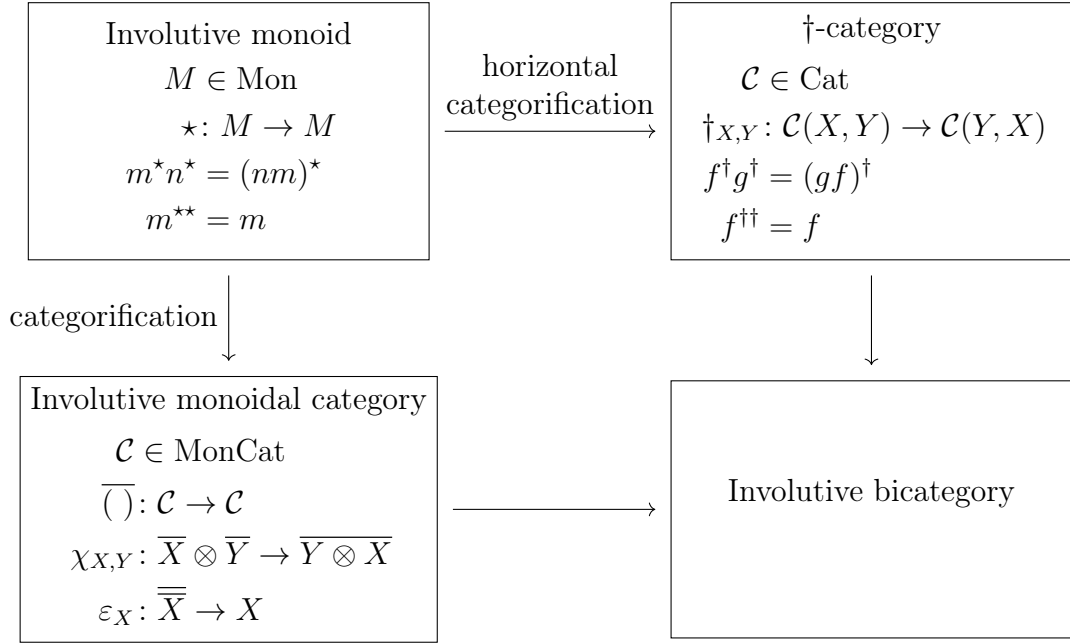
Involutive monoid
$M \in \text{Mon}$
$\star\colon M \to M$
$m^\star n^\star = (nm)^\star$
$m^{\star\star} = m$

horizontal categorification

†-category
$\mathcal{C} \in \text{Cat}$
$\dagger_{X,Y}\colon \mathcal{C}(X,Y) \to \mathcal{C}(Y,X)$
$f^\dagger g^\dagger = (gf)^\dagger$
$f^{\dagger\dagger} = f$

categorification

Involutive monoidal category
$\mathcal{C} \in \text{MonCat}$
$\overline{(\ )}\colon \mathcal{C} \to \mathcal{C}$
$\chi_{X,Y}\colon \overline{X} \otimes \overline{Y} \to \overline{Y \otimes X}$
$\varepsilon_X\colon \overline{\overline{X}} \to X$

Involutive bicategory